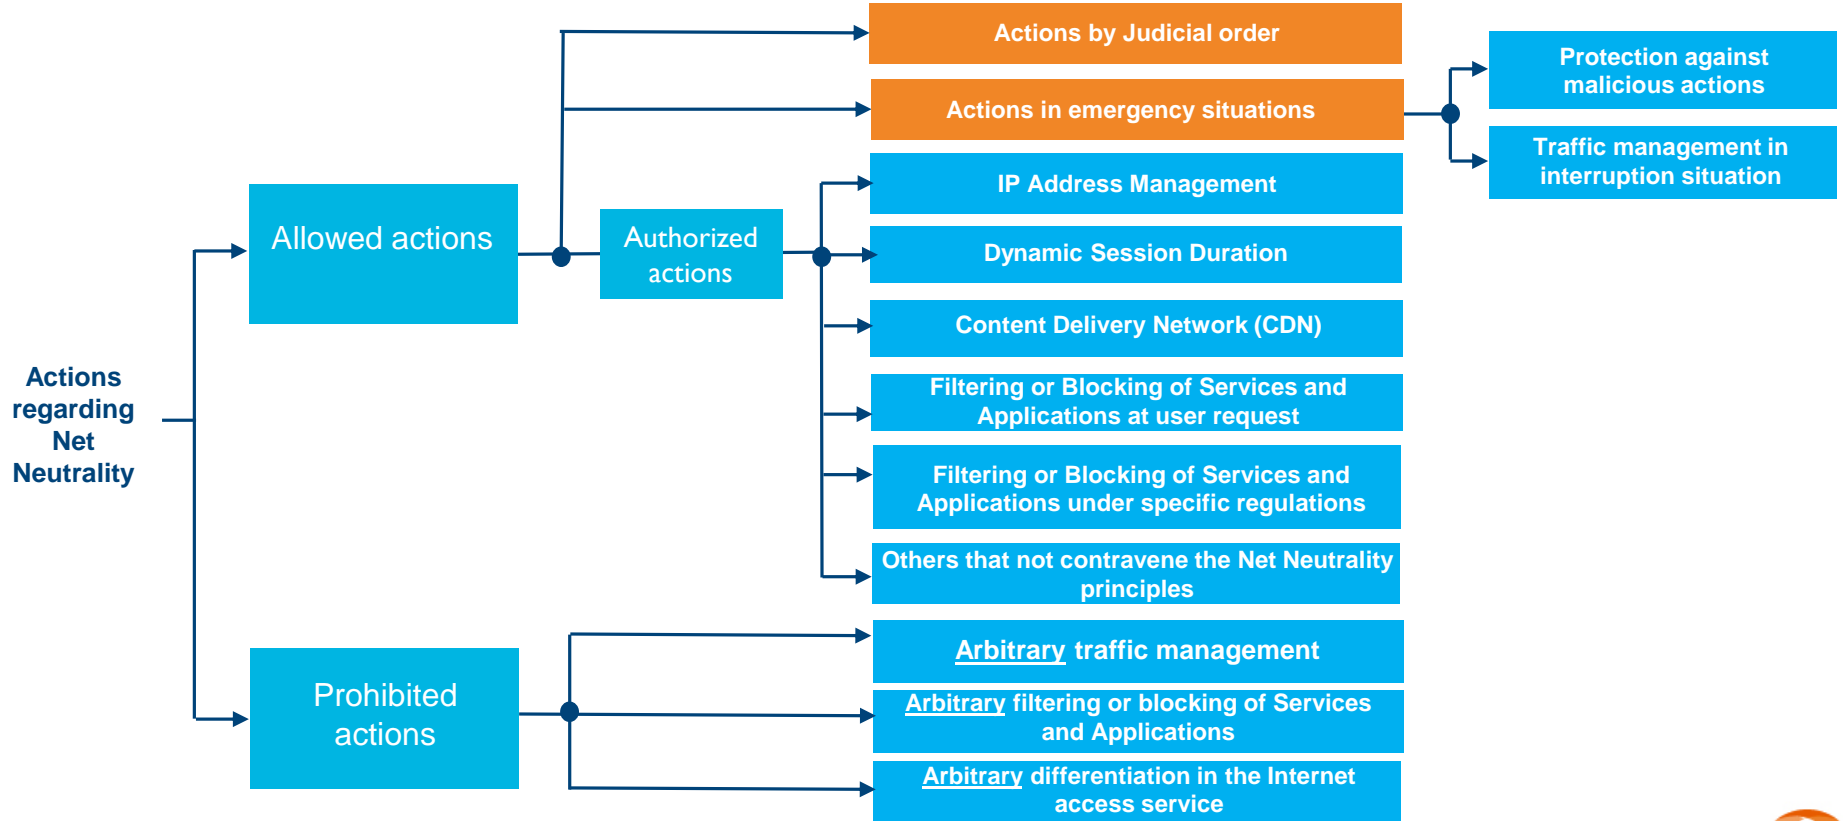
Actions regarding Net Neutrality

Allowed actions

Actions by Judicial order

Actions in emergency situations

Protection against malicious actions

Traffic management in interruption situation

Authorized actions

IP Address Management

Dynamic Session Duration

Content Delivery Network (CDN)

Filtering or Blocking of Services and Applications at user request

Filtering or Blocking of Services and Applications under specific regulations

Others that not contravene the Net Neutrality principles

Prohibited actions

Arbitrary traffic management

Arbitrary filtering or blocking of Services and Applications

Arbitrary differentiation in the Internet access service